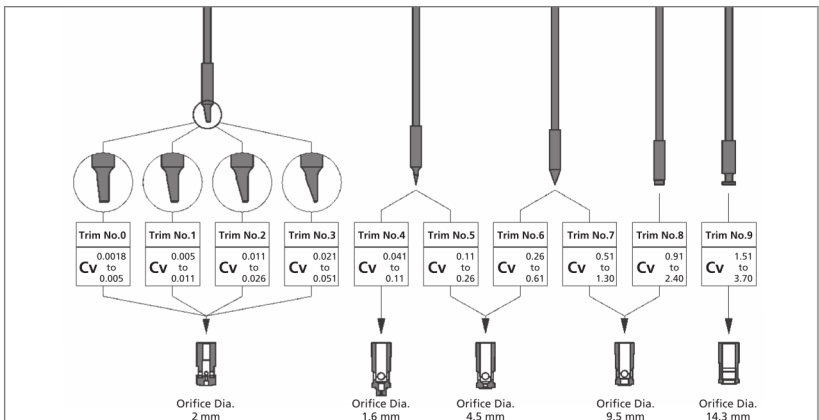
Trim No.0
Cv 0.0018 to 0.005

Trim No.1
Cv 0.005 to 0.011

Trim No.2
Cv 0.011 to 0.026

Trim No.3
Cv 0.021 to 0.051

Trim No.4
Cv 0.041 to 0.11

Trim No.5
Cv 0.11 to 0.26

Trim No.6
Cv 0.26 to 0.61

Trim No.7
Cv 0.51 to 1.30

Trim No.8
Cv 0.91 to 2.40

Trim No.9
Cv 1.51 to 3.70

Orifice Dia. 2 mm

Orifice Dia. 1.6 mm

Orifice Dia. 4.5 mm

Orifice Dia. 9.5 mm

Orifice Dia. 14.3 mm